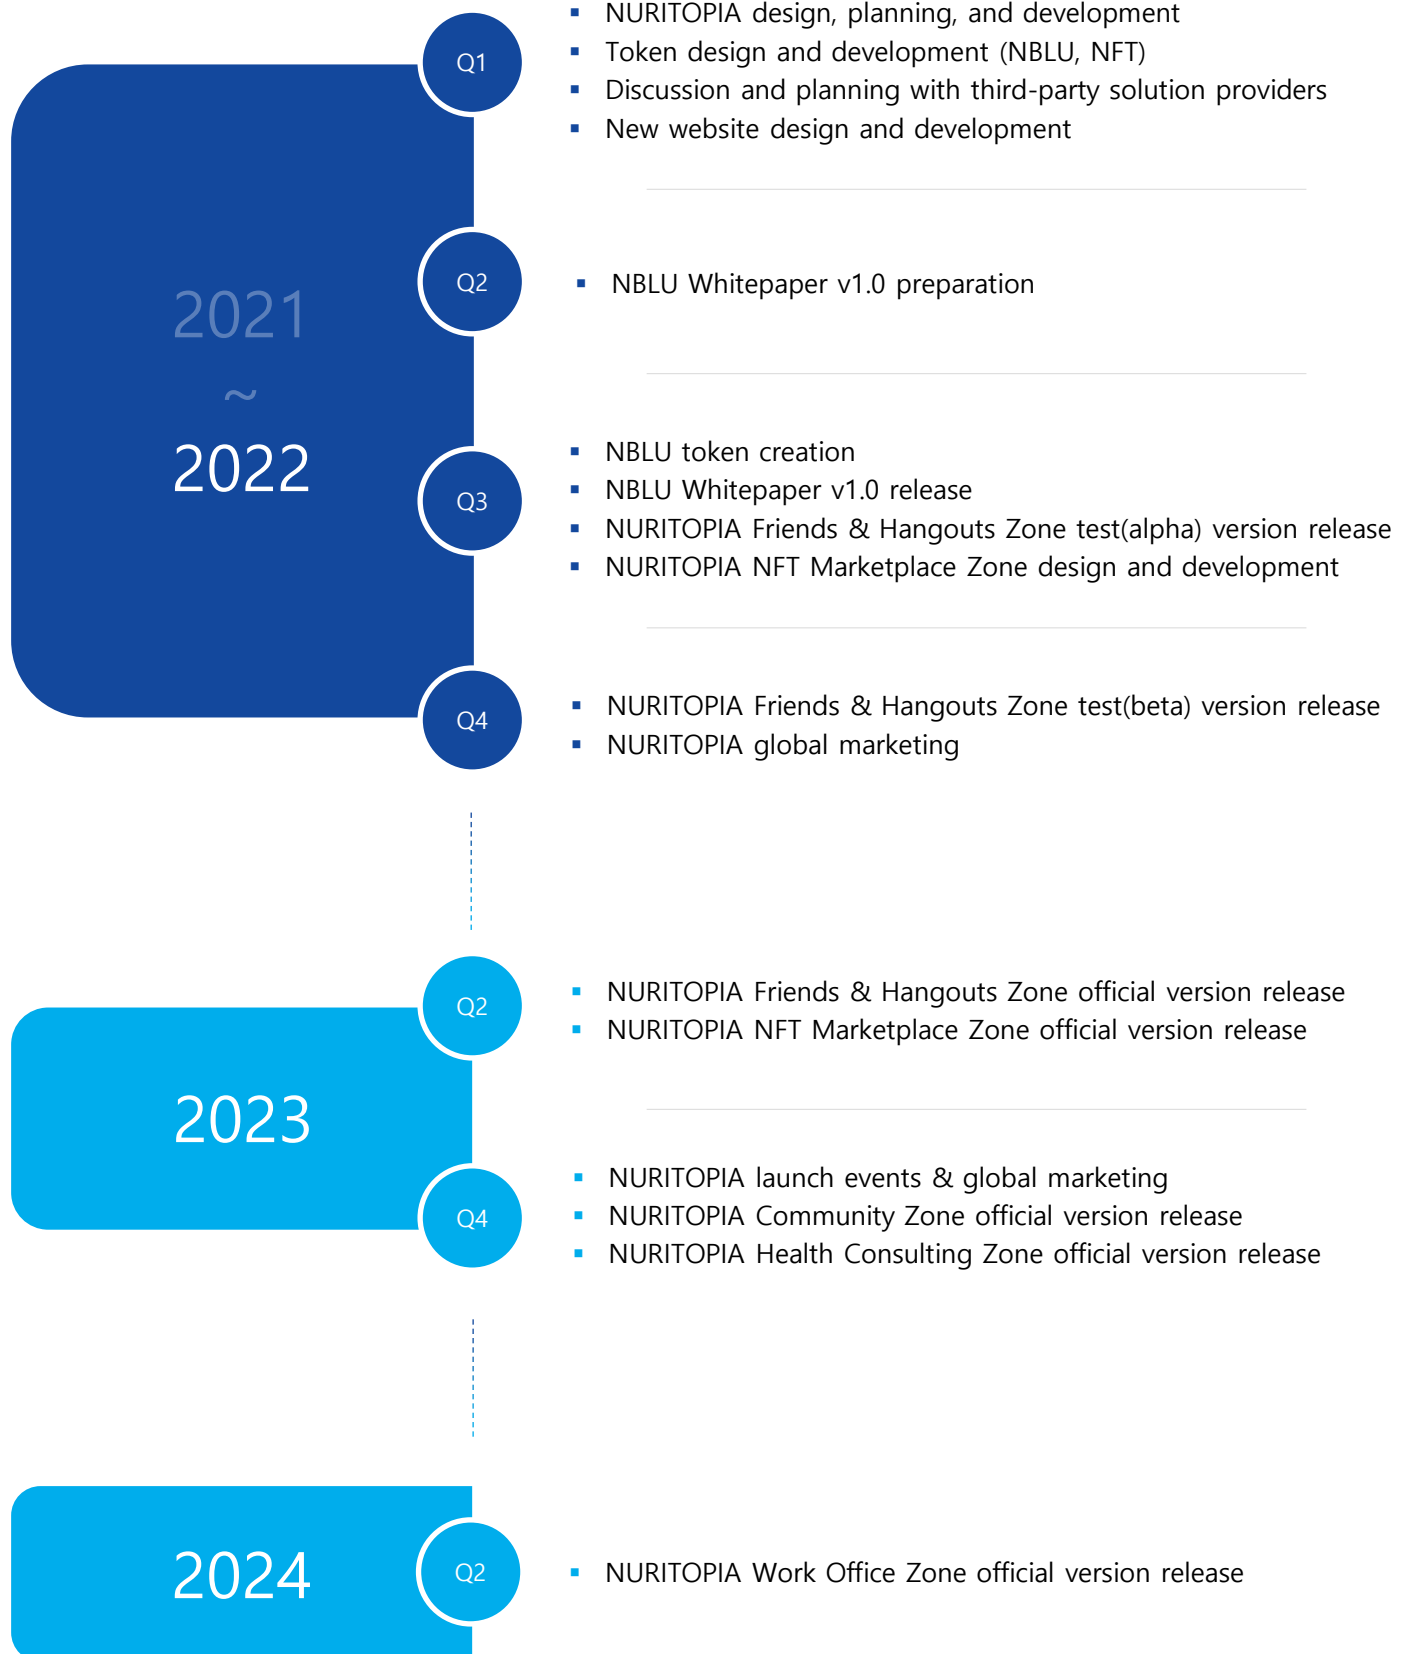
2021
~
2022

Q1
- NURITOPIA design, planning, and development
- Token design and development (NBLU, NFT)
- Discussion and planning with third-party solution providers
- New website design and development

Q2
- NBLU Whitepaper v1.0 preparation

Q3
- NBLU token creation
- NBLU Whitepaper v1.0 release
- NURITOPIA Friends & Hangouts Zone test(alpha) version release
- NURITOPIA NFT Marketplace Zone design and development

Q4
- NURITOPIA Friends & Hangouts Zone test(beta) version release
- NURITOPIA global marketing

2023

Q2
- NURITOPIA Friends & Hangouts Zone official version release
- NURITOPIA NFT Marketplace Zone official version release

Q4
- NURITOPIA launch events & global marketing
- NURITOPIA Community Zone official version release
- NURITOPIA Health Consulting Zone official version release

2024

Q2
- NURITOPIA Work Office Zone official version release